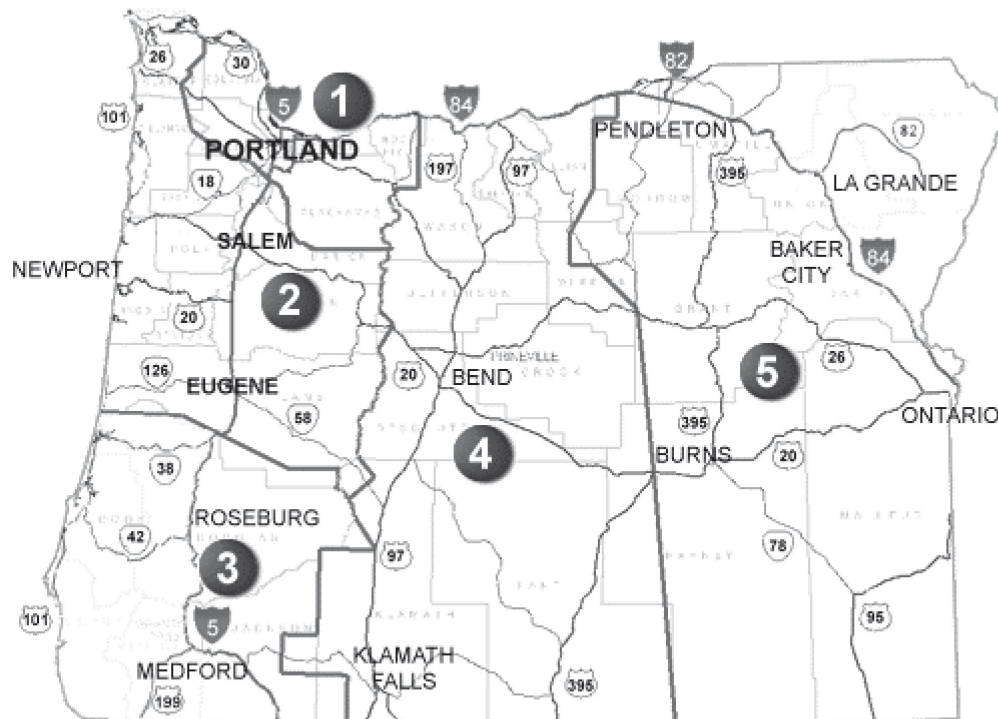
26
30
5
1
84
82
101
PORTLAND
PENDLETON
197
97
395
82
18
LA GRANDE
SALEM
BAKER CITY
84
NEWPORT
2
20
PRINEVILLE
5
126
26
EUGENE
20
BEND
58
ONTARIO
395
4
BURNS
20
38
ROSEBURG
42
97
78
3
101
5
95
KLAMATH FALLS
MEDFORD
199
395